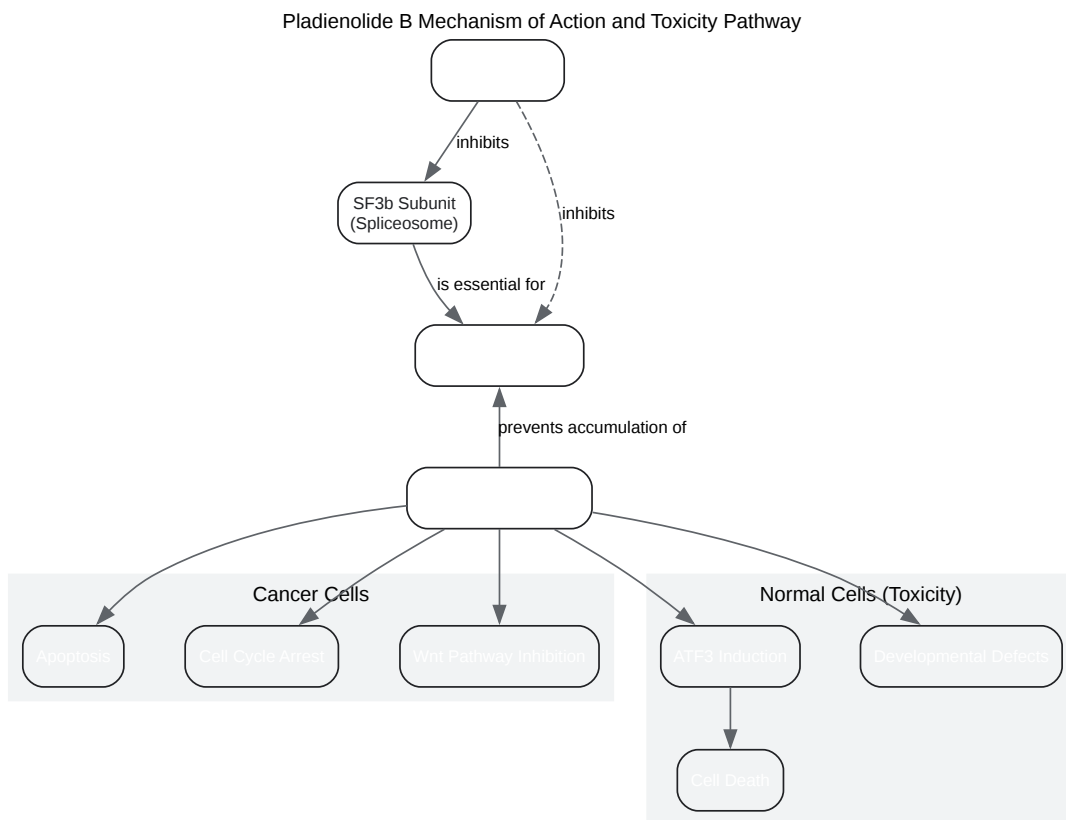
Pladienolide B Mechanism of Action and Toxicity Pathway

inhibits

SF3b Subunit (Spliceosome)

inhibits

is essential for

prevents accumulation of

Cancer Cells

Apoptosis

Cell Cycle Arrest

Wnt Pathway Inhibition

Normal Cells (Toxicity)

ATF3 Induction

Developmental Defects

Cell Death